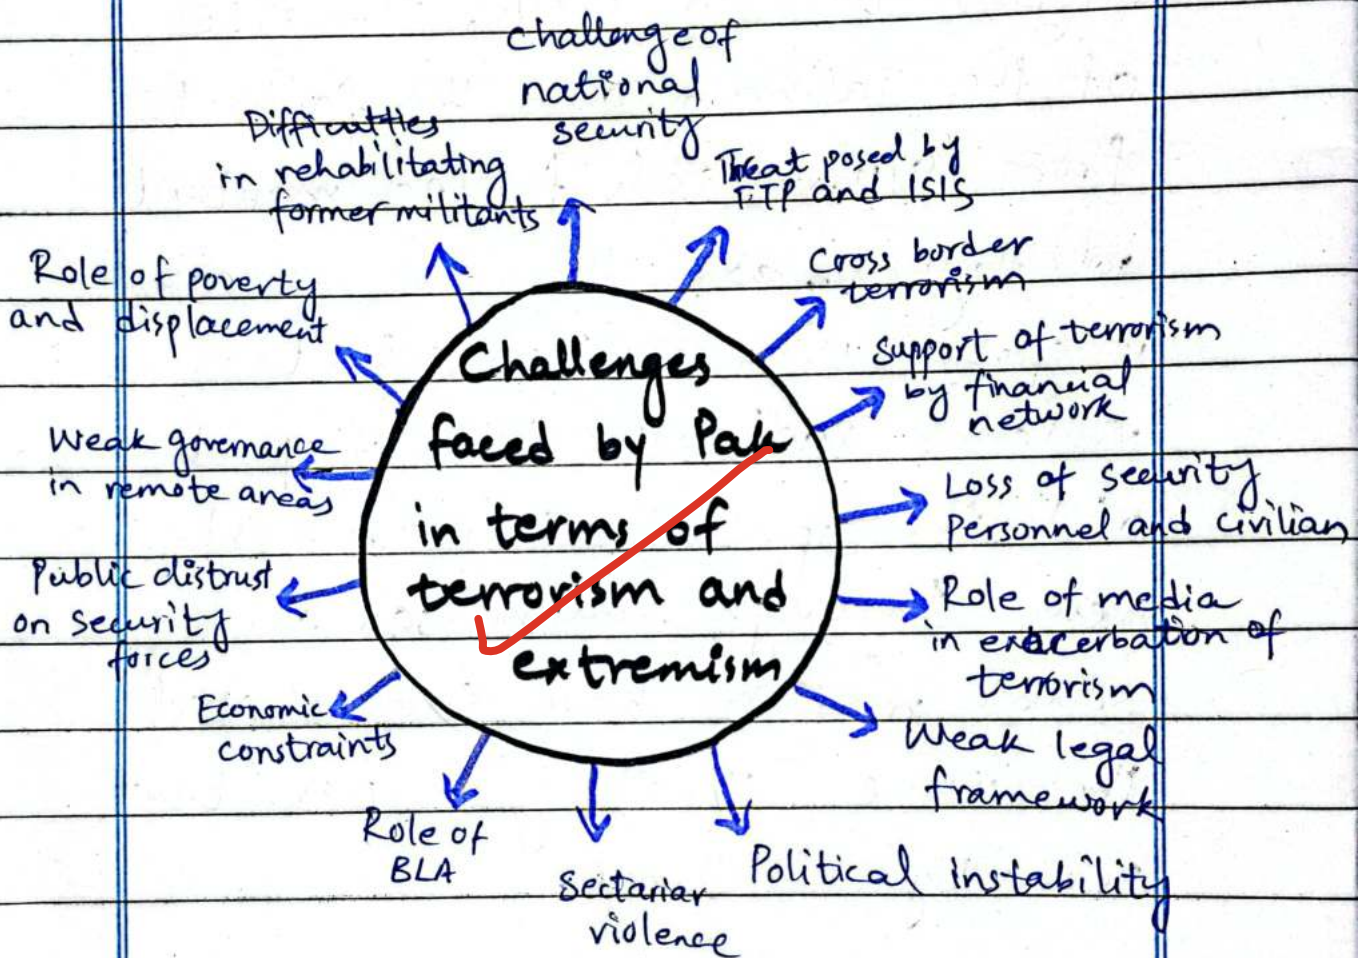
Challenges faced by Pak in terms of terrorism and extremism

Challenge of national security

Threat posed by TTP and ISIS

Cross border terrorism

Support of terrorism by financial network

Loss of security Personnel and civilian

Role of media in exacerbation of terrorism

Weak legal framework

Political instability

Sectarian violence

Role of BLA

Economic constraints

Public distrust on security forces

Weak governance in remote areas

Role of poverty and displacement

Difficulties in rehabilitating former militants